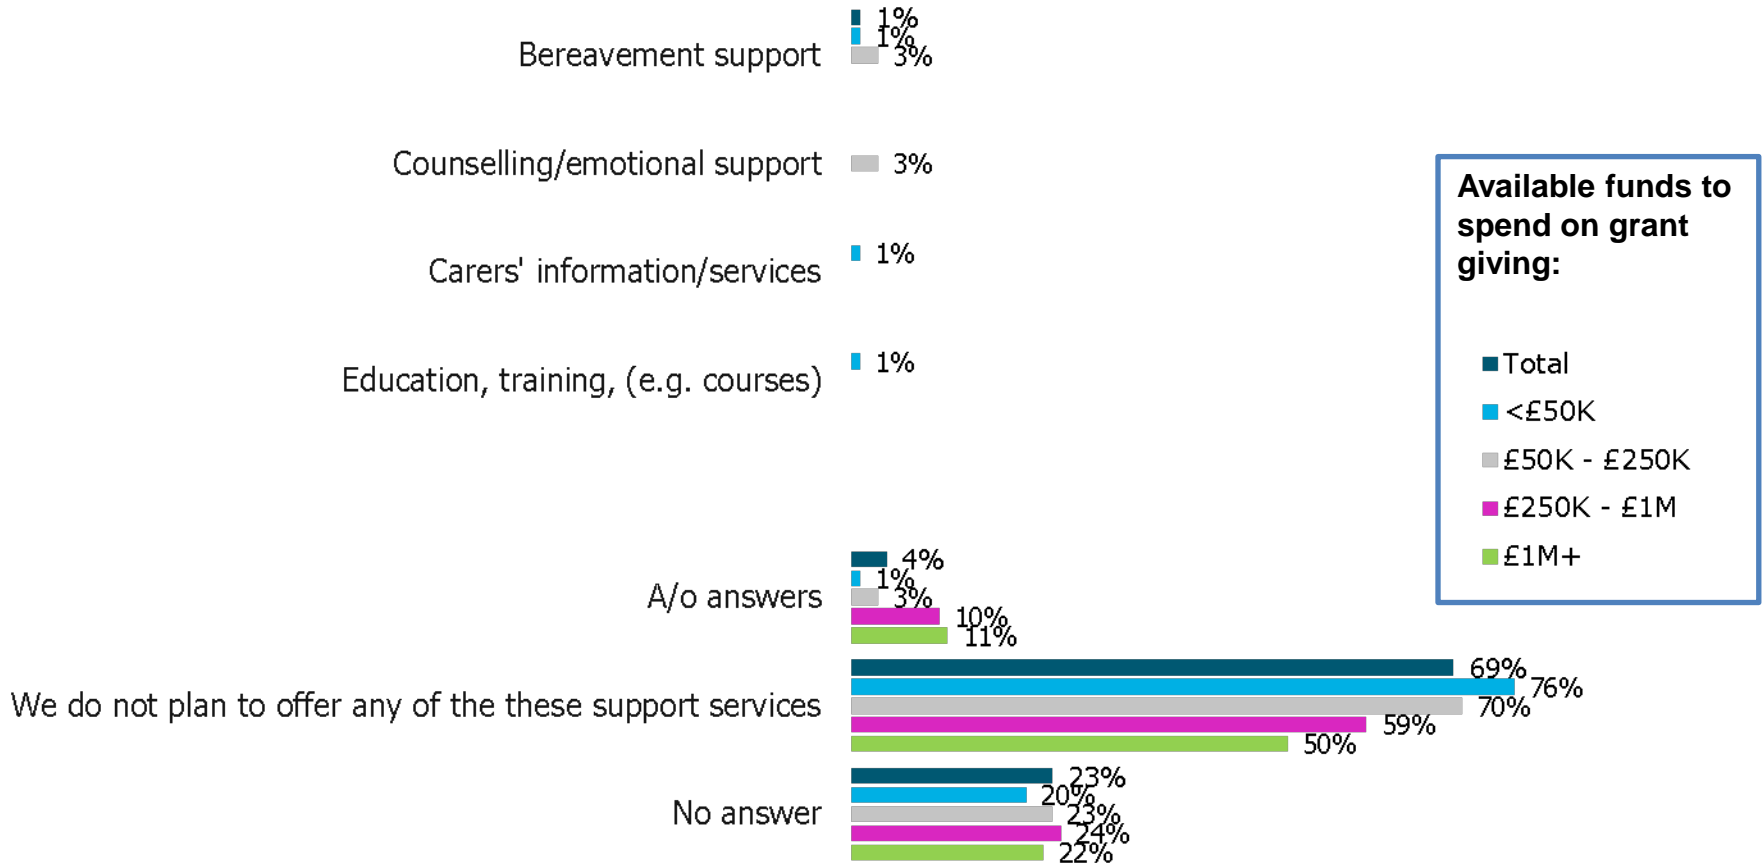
Bereavement support
1%
1%
3%

Counselling/emotional support
3%

Carers' information/services
1%

Education, training, (e.g. courses)
1%

A/o answers
4%
1%
3%
10%
11%

We do not plan to offer any of the these support services
69%
76%
70%
59%
50%

No answer
23%
20%
23%
24%
22%

Available funds to spend on grant giving:
Total
<£50K
£50K - £250K
£250K - £1M
£1M+